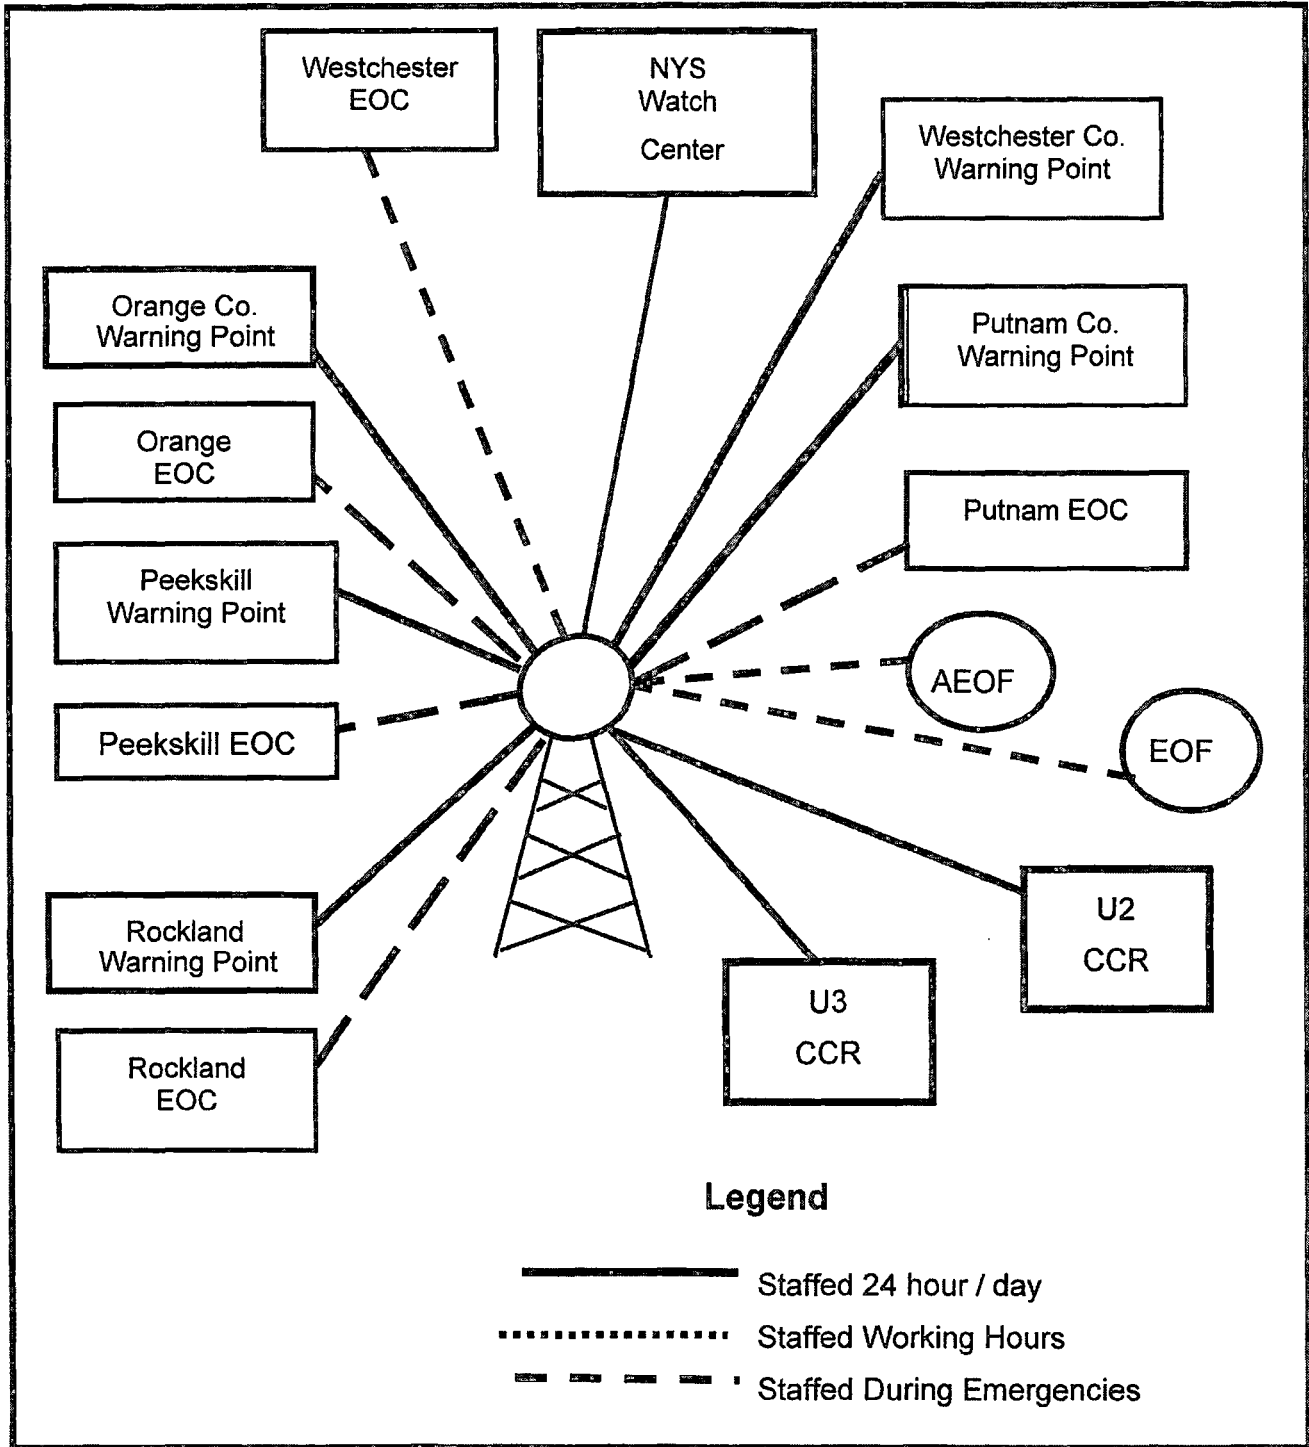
Westchester EOC

NYS Watch Center

Westchester Co. Warning Point

Orange Co. Warning Point

Putnam Co. Warning Point

Orange EOC

Putnam EOC

Peekskill Warning Point

AEOF

Peekskill EOC

EOF

U2 CCR

Rockland Warning Point

U3 CCR

Rockland EOC

Legend

Staffed 24 hour / day

Staffed Working Hours

Staffed During Emergencies